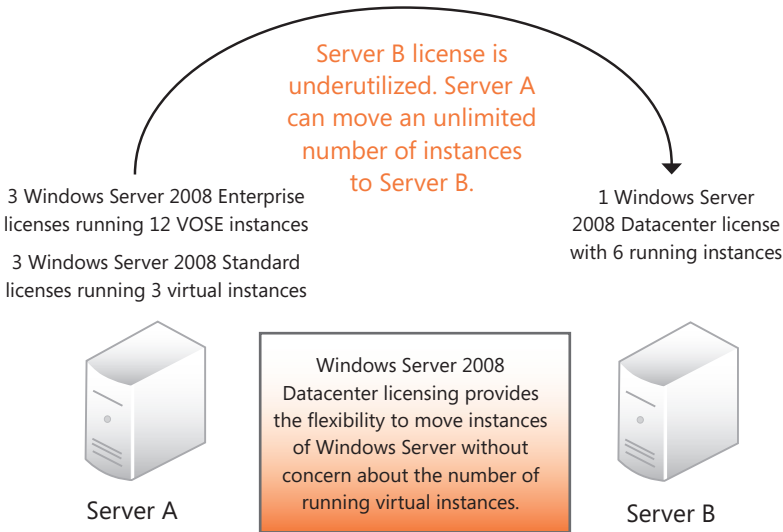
Server B license is underutilized. Server A can move an unlimited number of instances to Server B.

3 Windows Server 2008 Enterprise licenses running 12 VOSE instances

3 Windows Server 2008 Standard licenses running 3 virtual instances

1 Windows Server 2008 Datacenter license with 6 running instances

Windows Server 2008 Datacenter licensing provides the flexibility to move instances of Windows Server without concern about the number of running virtual instances.

Server A

Server B